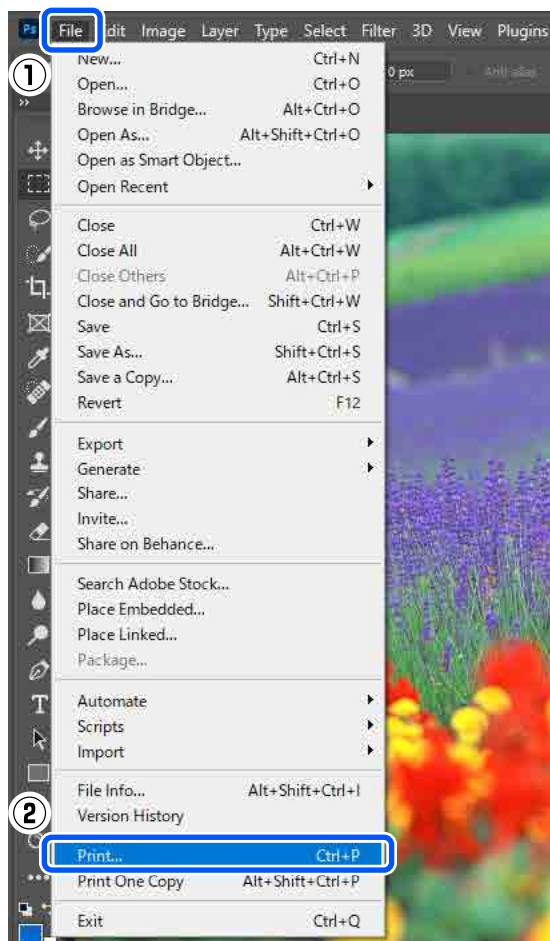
Ps File Edit Image Layer Type Select Filter 3D View Plugins

①

0 px

Anti-alias

New... Ctrl+N
Open... Ctrl+O
Browse in Bridge... Alt+Ctrl+O
Open As... Alt+Shift+Ctrl+O
Open as Smart Object...
Open Recent

Close Ctrl+W
Close All Alt+Ctrl+W
Close Others Alt+Ctrl+P
Close and Go to Bridge... Shift+Ctrl+W
Save Ctrl+S
Save As... Shift+Ctrl+S
Save a Copy... Alt+Ctrl+S
Revert F12

Export
Generate
Share...
Invite...
Share on Behance...

Search Adobe Stock...
Place Embedded...
Place Linked...
Package...

Automate
Scripts
Import

File Info... Alt+Shift+Ctrl+I
Version History

②

Print... Ctrl+P
Print One Copy Alt+Shift+Ctrl+P

Exit Ctrl+Q